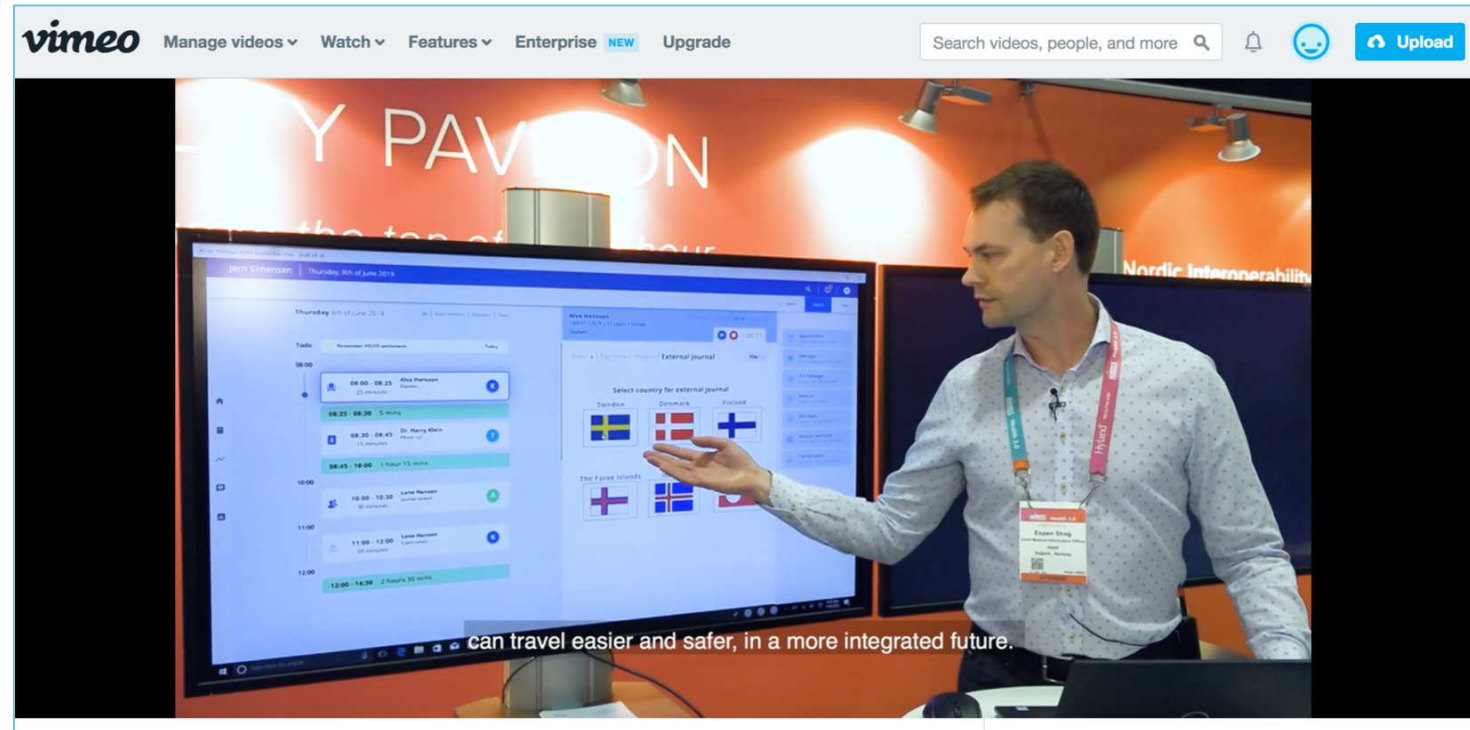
vimeo Manage videos Watch Features Enterprise NEW Upgrade

Search videos, people, and more

Upload

Y PAV N

Nordic Interoperability

Jens Simonsen | Thursday, 6th of June 2019

Thursday 6th of June 2019

Alva Hansson

External journal

Select country for external journal

Sweden Denmark Finland

The Faroe Islands

08:00 - 08:25 Alva Hansson

08:25 - 08:30 5 mins

08:30 - 08:45 Dr. Marry Klein

08:45 - 10:00 1 hour 15 mins

10:00 - 10:30 Lene Hansen

11:00 - 12:00 Lene Hansen

12:00 - 14:30 2 hours 30 mins

Espen Skog

can travel easier and safer, in a more integrated future.